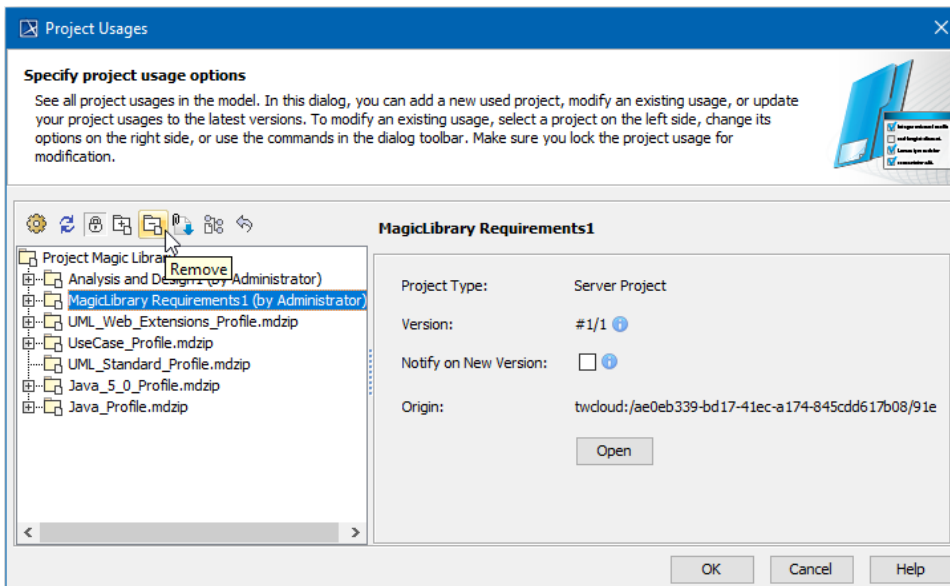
Project Usages

Specify project usage options

See all project usages in the model. In this dialog, you can add a new used project, modify an existing usage, or update your project usages to the latest versions. To modify an existing usage, select a project on the left side, change its options on the right side, or use the commands in the dialog toolbar. Make sure you lock the project usage for modification.

Remove

Project Magic Librar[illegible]
Analysis and Design1 (by Administrator)
MagicLibrary Requirements1 (by Administrator)
UML_Web_Extensions_Profile.mdzip
UseCase_Profile.mdzip
UML_Standard_Profile.mdzip
Java_5_0_Profile.mdzip
Java_Profile.mdzip

MagicLibrary Requirements1

Project Type: Server Project

Version: #1/1

Notify on New Version:

Origin: twcloud:/ae0eb339-bd17-41ec-a174-845cdd617b08/91e

Open

OK Cancel Help